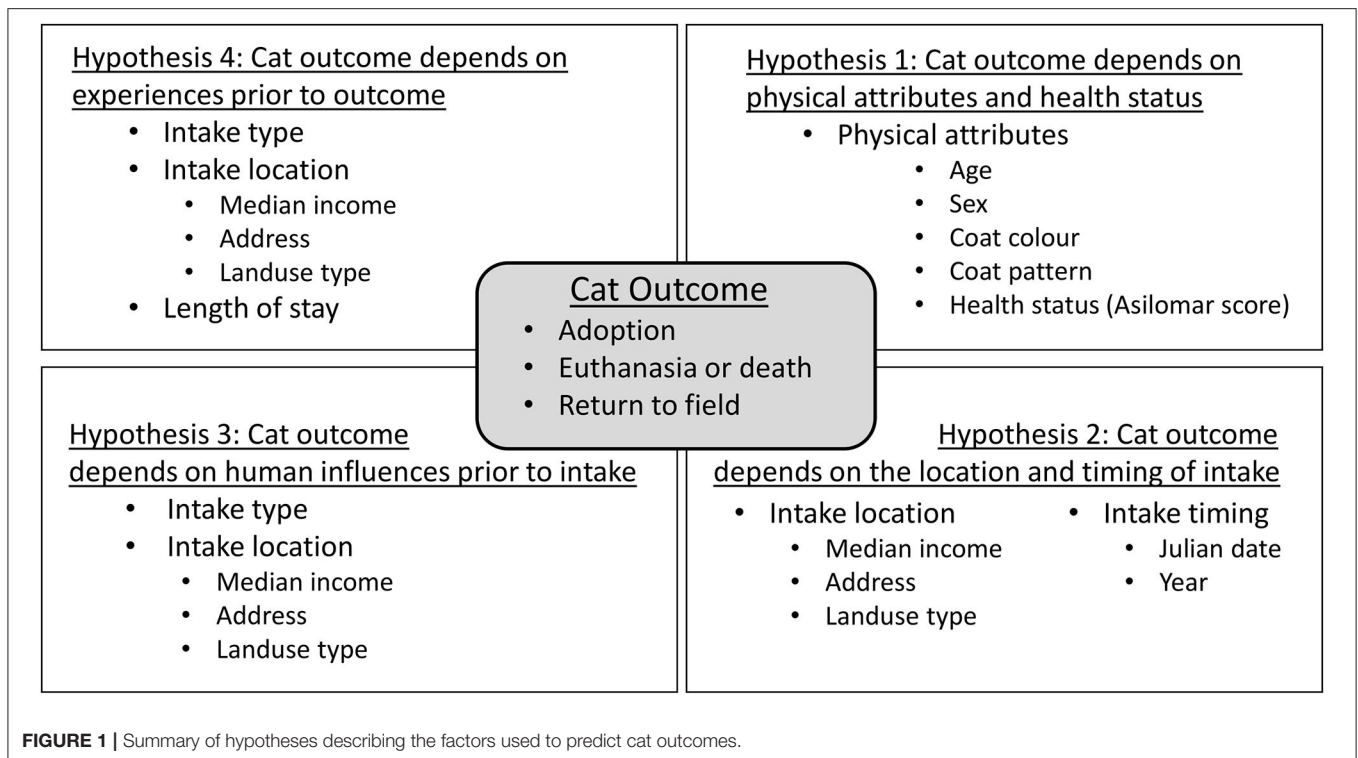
Hypothesis 4: Cat outcome depends on experiences prior to outcome

- Intake type
- Intake location
  - Median income
  - Address
  - Landuse type
- Length of stay

Hypothesis 1: Cat outcome depends on physical attributes and health status

- Physical attributes
  - Age
  - Sex
  - Coat colour
  - Coat pattern
  - Health status (Asilomar score)

Cat Outcome

- Adoption
- Euthanasia or death
- Return to field

Hypothesis 3: Cat outcome depends on human influences prior to intake

- Intake type
- Intake location
  - Median income
  - Address
  - Landuse type

Hypothesis 2: Cat outcome depends on the location and timing of intake

- Intake location
  - Median income
  - Address
  - Landuse type
- Intake timing
  - Julian date
  - Year

FIGURE 1 | Summary of hypotheses describing the factors used to predict cat outcomes.